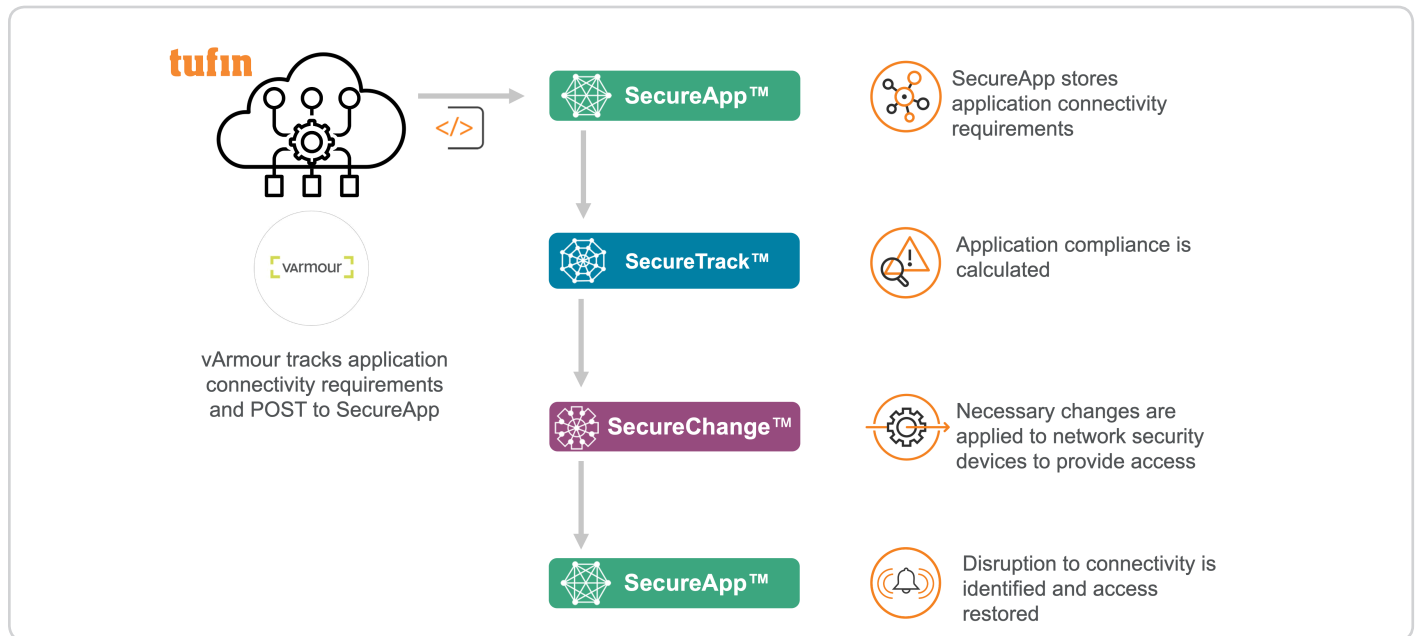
tufin

</>

vARMOUR

vArmour tracks application connectivity requirements and POST to SecureApp

SecureApp™

SecureApp stores application connectivity requirements

SecureTrack™

Application compliance is calculated

SecureChange™

Necessary changes are applied to network security devices to provide access

SecureApp™

Disruption to connectivity is identified and access restored